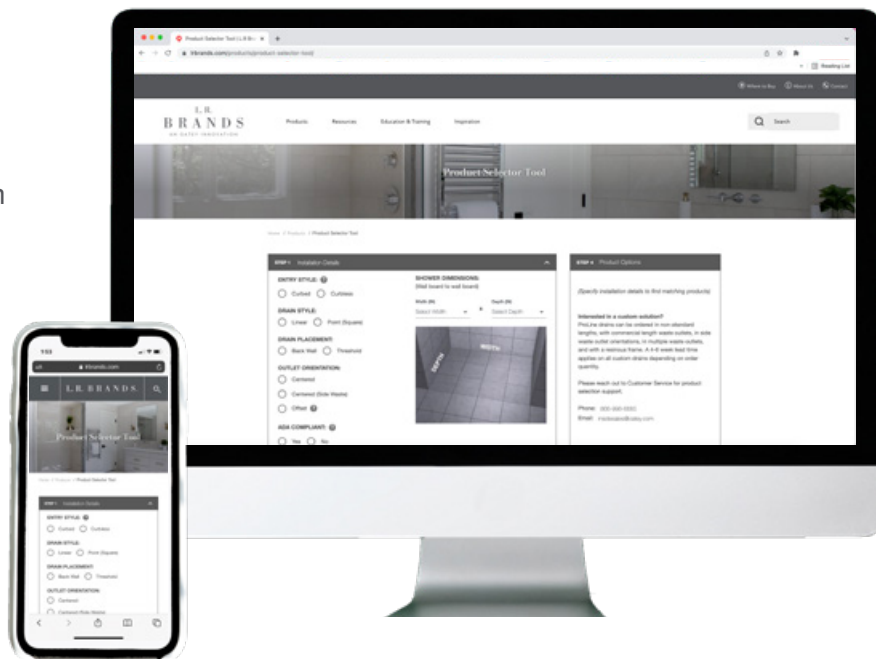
Product Selector Tool | L.R.Br... ×
lrbrands.com/products/product-selector-tool/
Reading List

Where to Buy About Us Contact

L.R.
BRANDS
AN OATEY INNOVATION

Products Resources Education & Training Inspiration

Search

Product Selector Tool

Home > Products > Product Selector Tool

STEP 1 Installation Details

ENTRY STYLE:
Curbed Curbless

DRAIN STYLE:
Linear Point (Square)

DRAIN PLACEMENT:
Back Wall Threshold

OUTLET ORIENTATION:
Centered
Centered (Side Waste)
Offset

ADA COMPLIANT:
Yes No

SHOWER DIMENSIONS:
(Wall board to wall board)
Width (IN) Depth (IN)
Select Width × Select Depth

WIDTH
DEPTH

STEP 4 Product Options

(Specify installation details to find matching products)

Interested in a custom solution?
ProLine drains can be ordered in non-standard lengths, with commercial length waste outlets, in side waste outlet orientations, in multiple waste outlets, and with a recessed frame. A 4-6 week lead time applies on all custom drains depending on order quantity.

Please reach out to Customer Service for product selection support.

Phone: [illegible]
Email: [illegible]@oatey.com

1:53
lrbrands.com
L.R. BRANDS
Product Selector Tool
Home > Products > Product Selector Tool
STEP 1 Installation Details
ENTRY STYLE:
Curbed Curbless
DRAIN STYLE:
Linear Point (Square)
DRAIN PLACEMENT:
Back Wall Threshold
OUTLET ORIENTATION:
Centered
Centered (Side Waste)